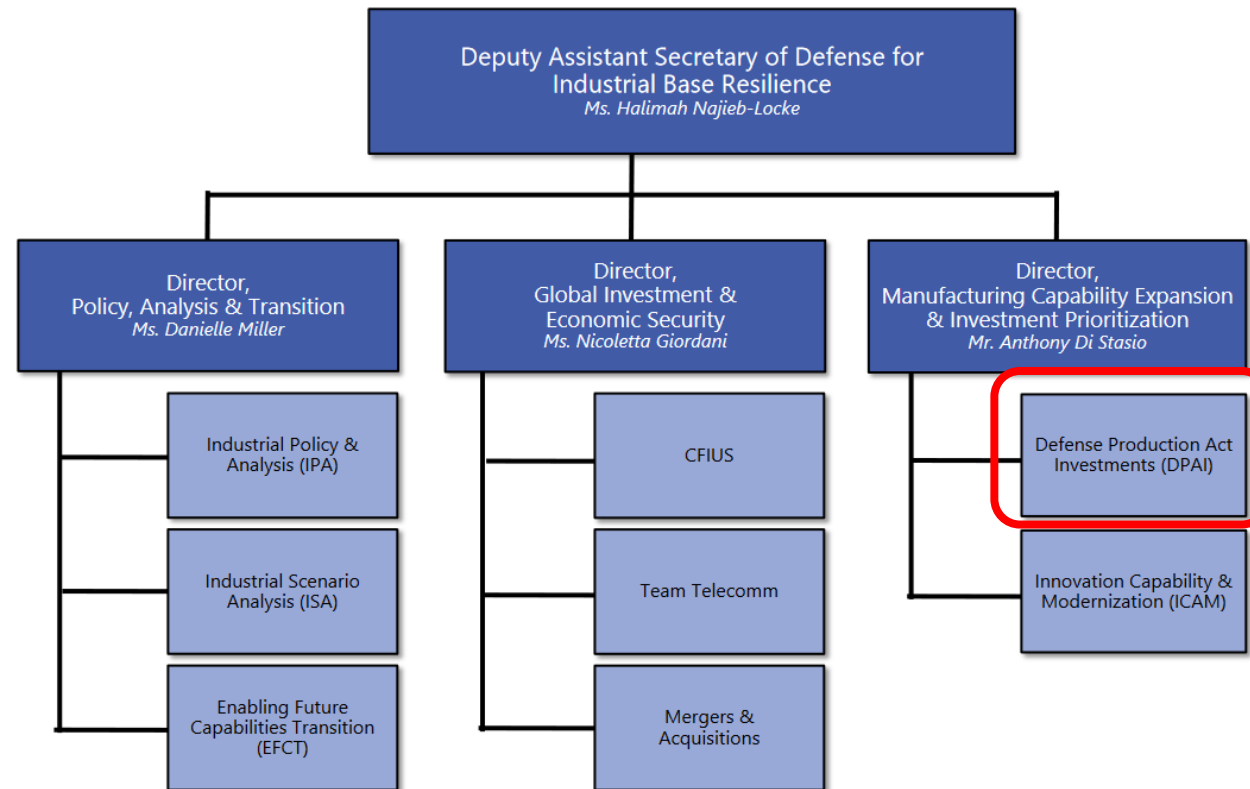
Deputy Assistant Secretary of Defense for Industrial Base Resilience
Ms. Halimah Najieb-Locke

Director,
Policy, Analysis & Transition
Ms. Danielle Miller

Industrial Policy & Analysis (IPA)

Industrial Scenario Analysis (ISA)

Enabling Future Capabilities Transition (EFCT)

Director,
Global Investment & Economic Security
Ms. Nicoletta Giordani

CFIUS

Team Telecomm

Mergers & Acquisitions

Director,
Manufacturing Capability Expansion & Investment Prioritization
Mr. Anthony Di Stasio

Defense Production Act Investments (DPAI)

Innovation Capability & Modernization (ICAM)